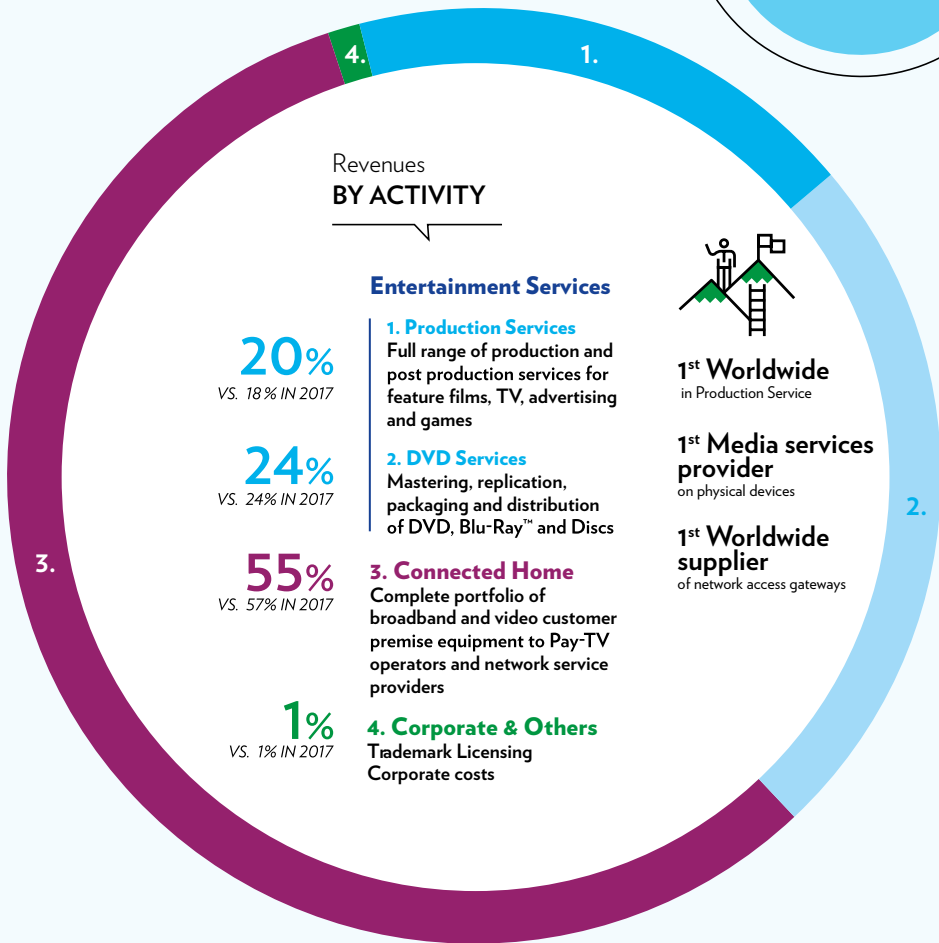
4.

1.

Revenues
BY ACTIVITY

Entertainment Services

20%
VS. 18% IN 2017

1. Production Services
Full range of production and post production services for feature films, TV, advertising and games

24%
VS. 24% IN 2017

2. DVD Services
Mastering, replication, packaging and distribution of DVD, Blu-Ray™ and Discs

55%
VS. 57% IN 2017

3. Connected Home
Complete portfolio of broadband and video customer premise equipment to Pay-TV operators and network service providers

1%
VS. 1% IN 2017

4. Corporate & Others
Trademark Licensing
Corporate costs

1st Worldwide
in Production Service

1st Media services provider
on physical devices

1st Worldwide supplier
of network access gateways

2.

3.